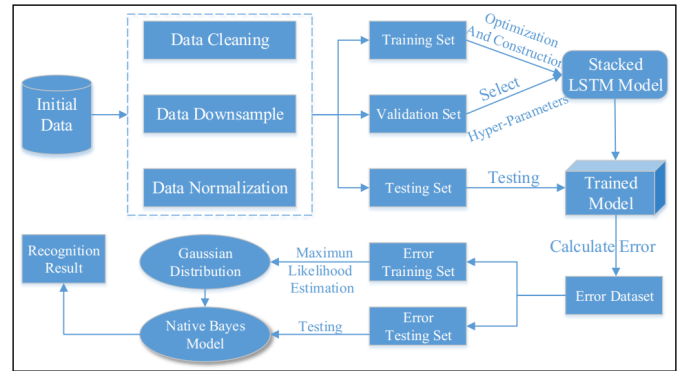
Initial Data

Data Cleaning

Data Downsample

Data Normalization

Training Set

Validation Set

Testing Set

Optimization And Construction

Select

Hyper-Parameters

Stacked LSTM Model

Testing

Trained Model

Calculate Error

Error Dataset

Error Training Set

Error Testing Set

Maximun Likelihood Estimation

Testing

Gaussian Distribution

Native Bayes Model

Recognition Result